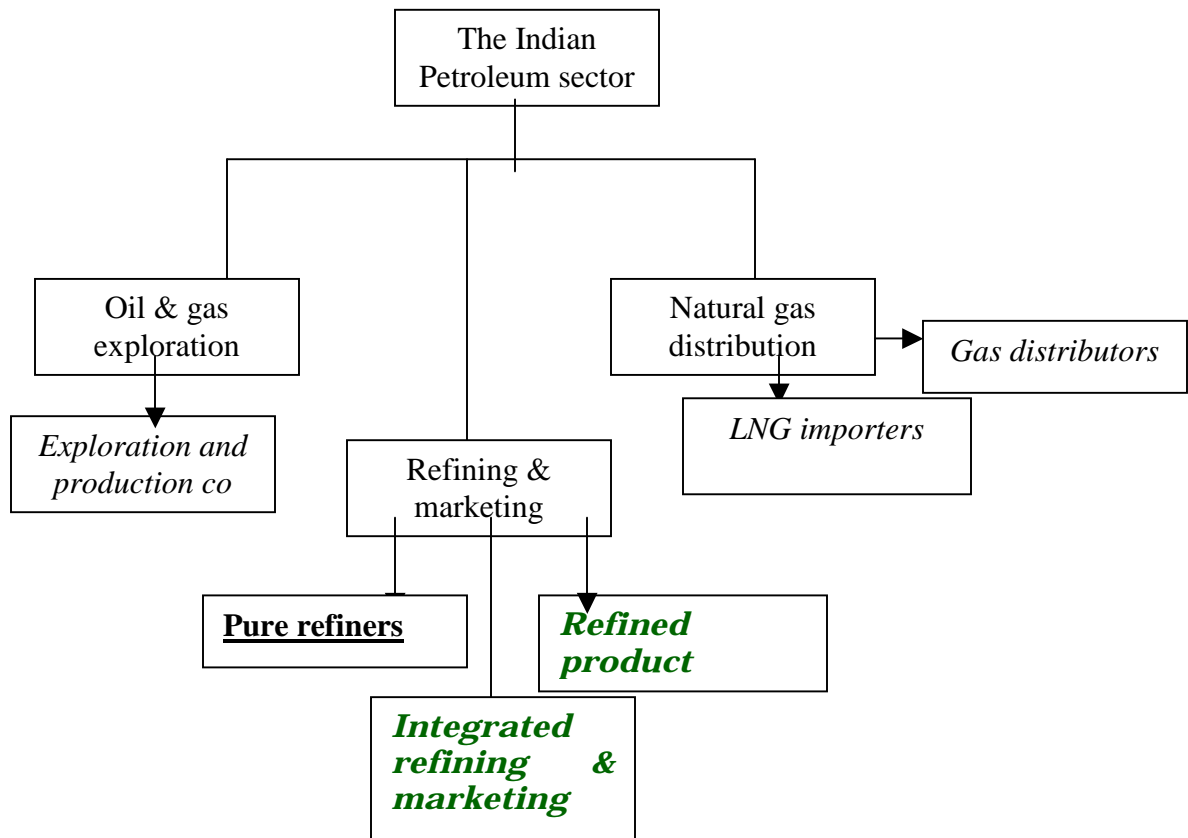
The Indian Petroleum sector

Oil & gas exploration

Exploration and production co

Refining & marketing

Natural gas distribution

Gas distributors

LNG importers

Pure refiners

Refined product

Integrated refining & marketing